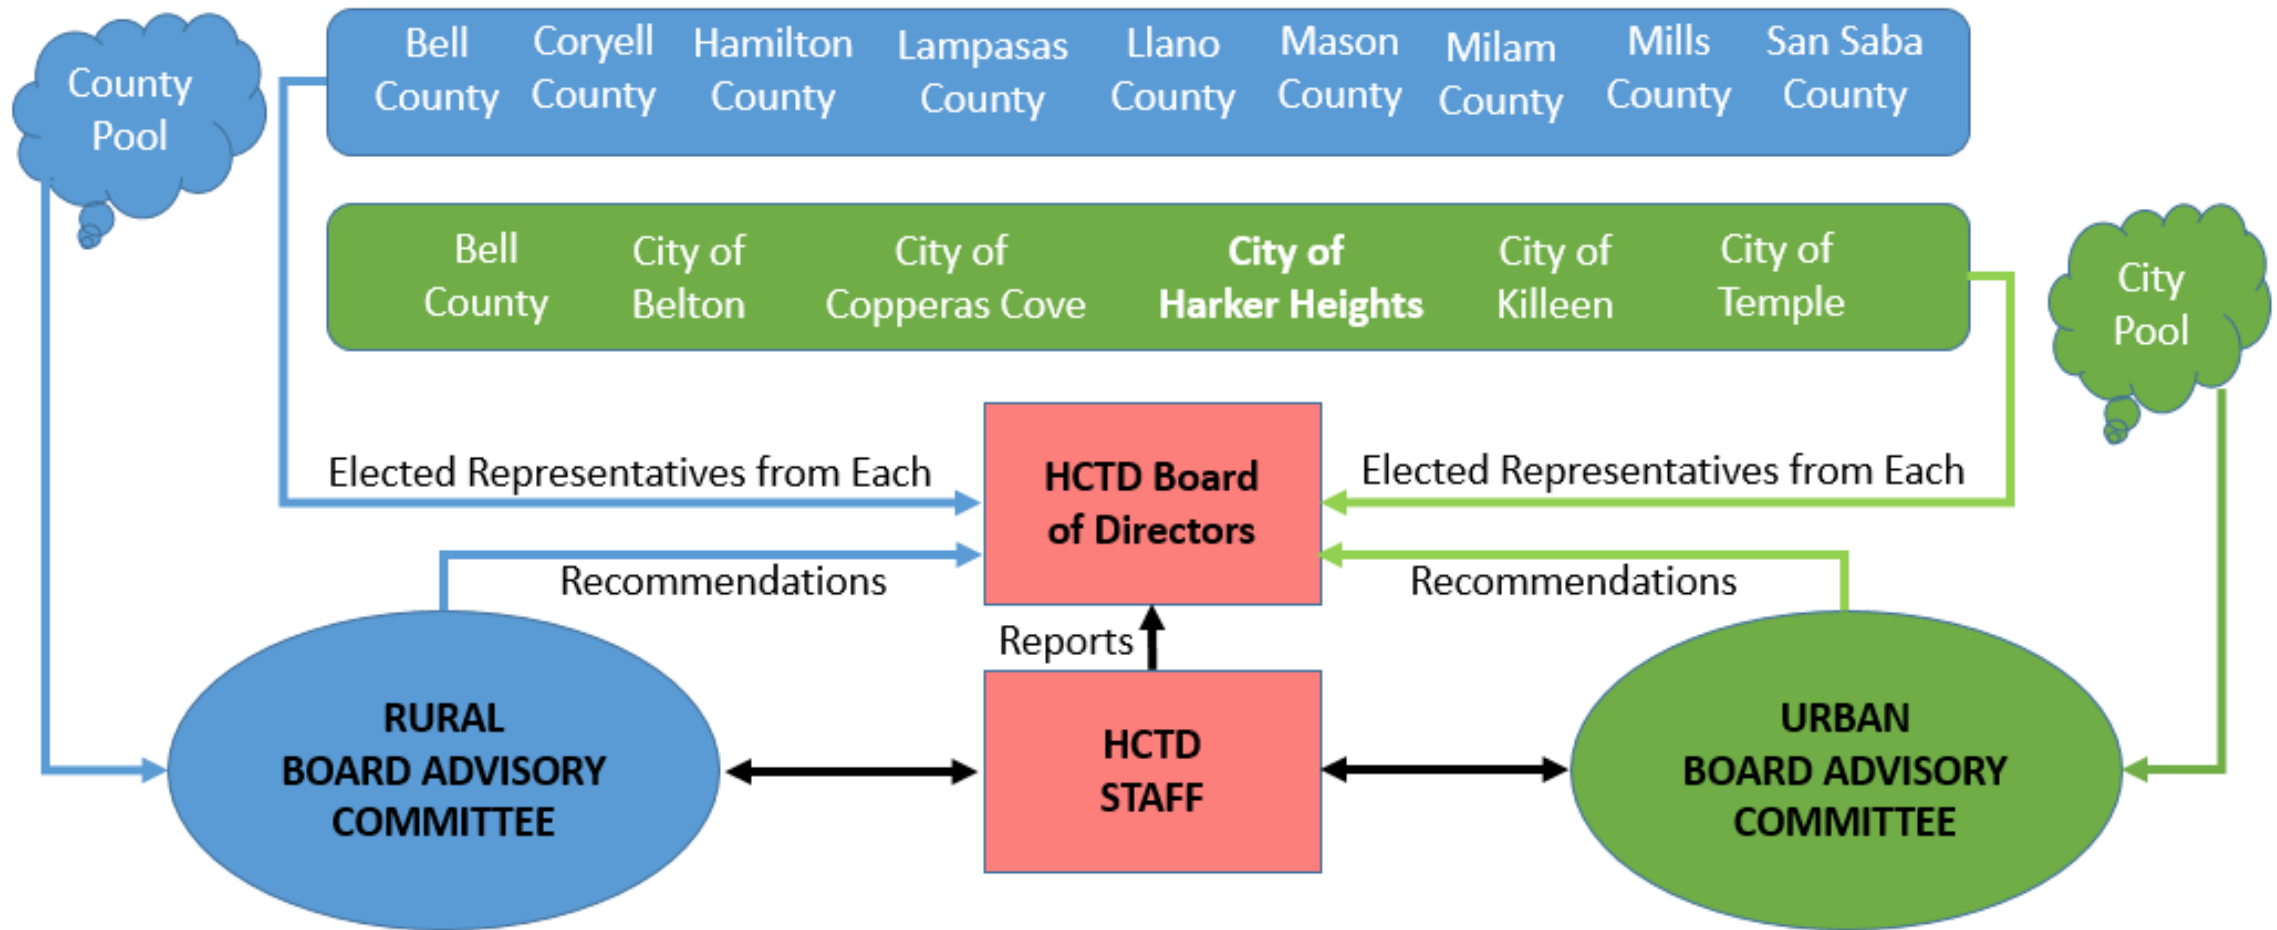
County Pool

Bell County
Coryell County
Hamilton County
Lampasas County
Llano County
Mason County
Milam County
Mills County
San Saba County

Bell County
City of Belton
City of Copperas Cove
City of Harker Heights
City of Killeen
City of Temple

City Pool

Elected Representatives from Each

HCTD Board of Directors

Elected Representatives from Each

Recommendations

Recommendations

Reports

RURAL BOARD ADVISORY COMMITTEE

HCTD STAFF

URBAN BOARD ADVISORY COMMITTEE